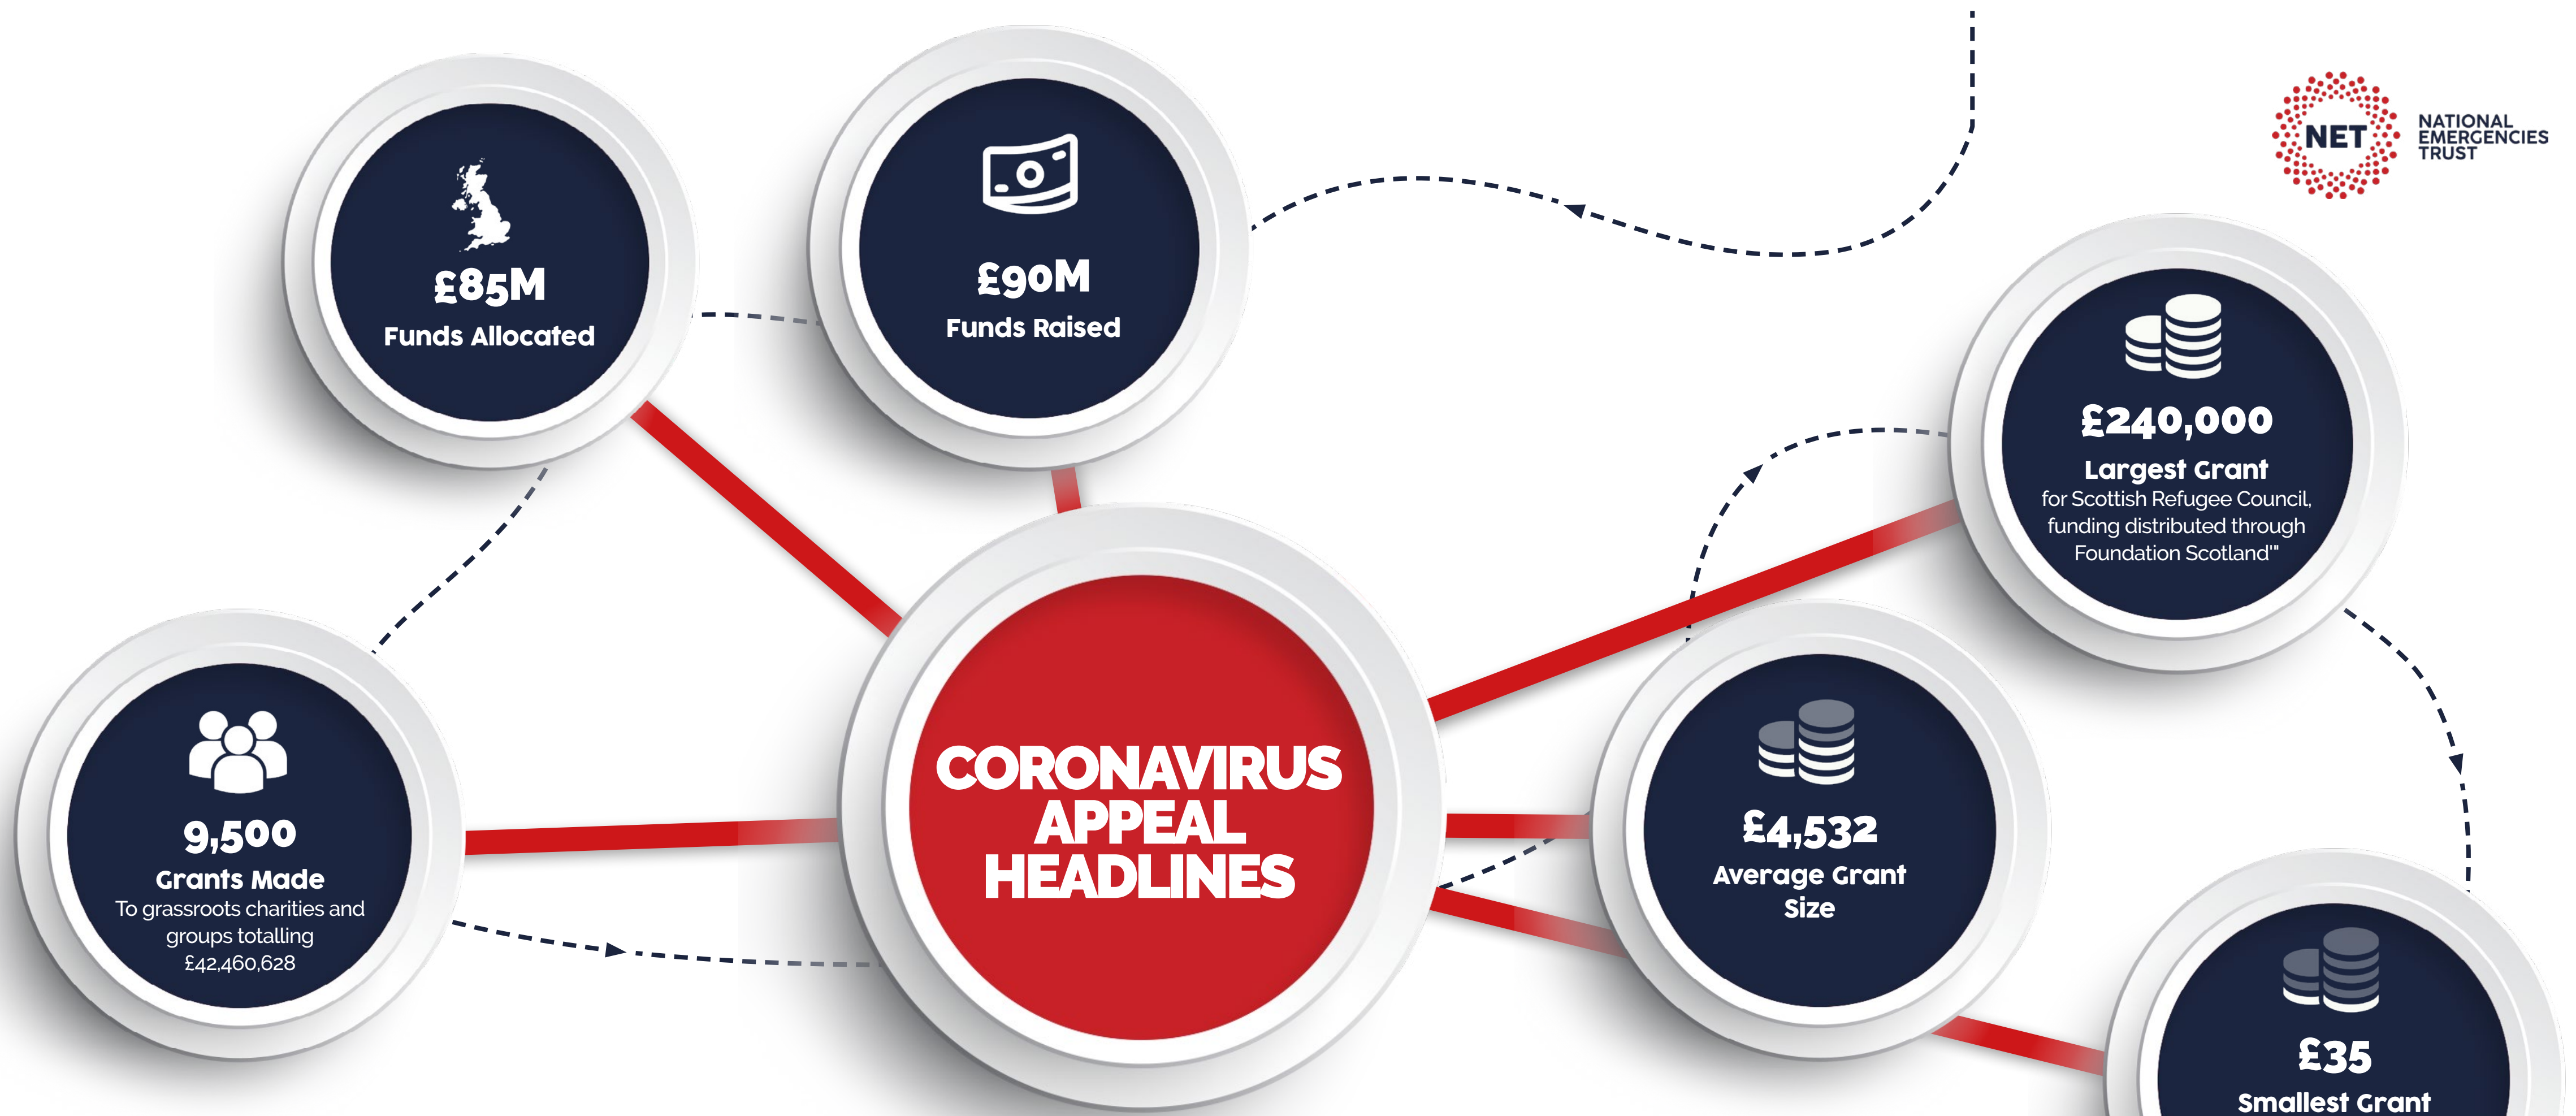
NET NATIONAL EMERGENCIES TRUST

£85M
Funds Allocated

£90M
Funds Raised

£240,000
Largest Grant
for Scottish Refugee Council, funding distributed through Foundation Scotland"

CORONAVIRUS APPEAL HEADLINES

9,500
Grants Made
To grassroots charities and groups totalling £42,460,628

£4,532
Average Grant Size

£35
Smallest Grant